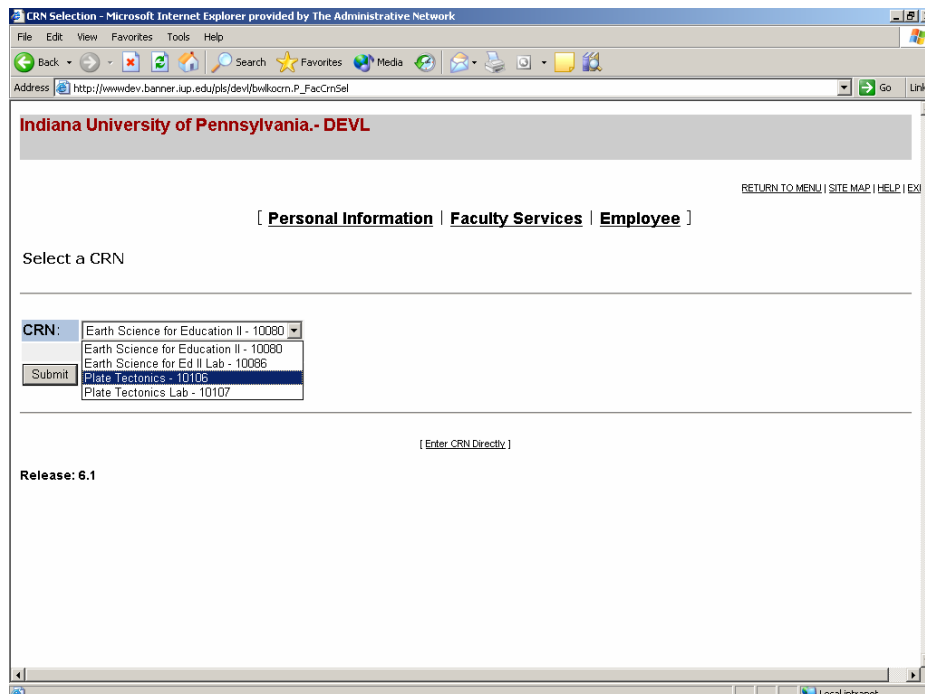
CRN Selection - Microsoft Internet Explorer provided by The Administrative Network

File Edit View Favorites Tools Help

Back Search Favorites Media

Address http://wwwdev.banner.iup.edu/pls/devl/bwlkocrn.P_FacCrnSel Go Link

Indiana University of Pennsylvania.- DEVL

RETURN TO MENU | SITE MAP | HELP | EXI

[ Personal Information | Faculty Services | Employee ]

Select a CRN

CRN: Earth Science for Education II - 10080

Earth Science for Education II - 10080
Earth Science for Ed II Lab - 10086
Plate Tectonics - 10106
Plate Tectonics Lab - 10107

Submit

[ Enter CRN Directly ]

Release: 6.1

Local intranet